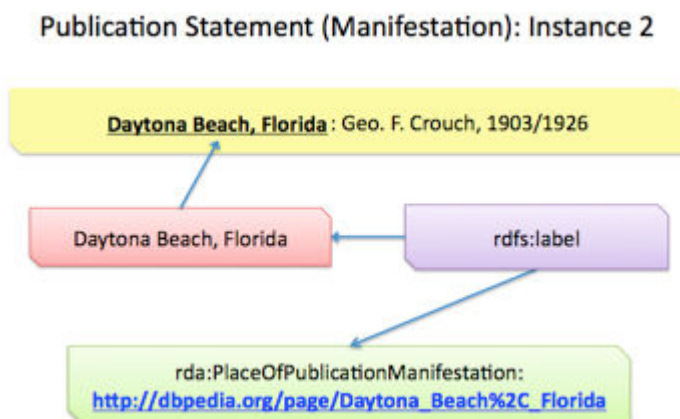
Publication Statement (Manifestation): Instance 2

Daytona Beach, Florida : Geo. F. Crouch, 1903/1926

Daytona Beach, Florida

rdfs:label

rda:PlaceOfPublicationManifestation:
http://dbpedia.org/page/Daytona_Beach%2C_Florida